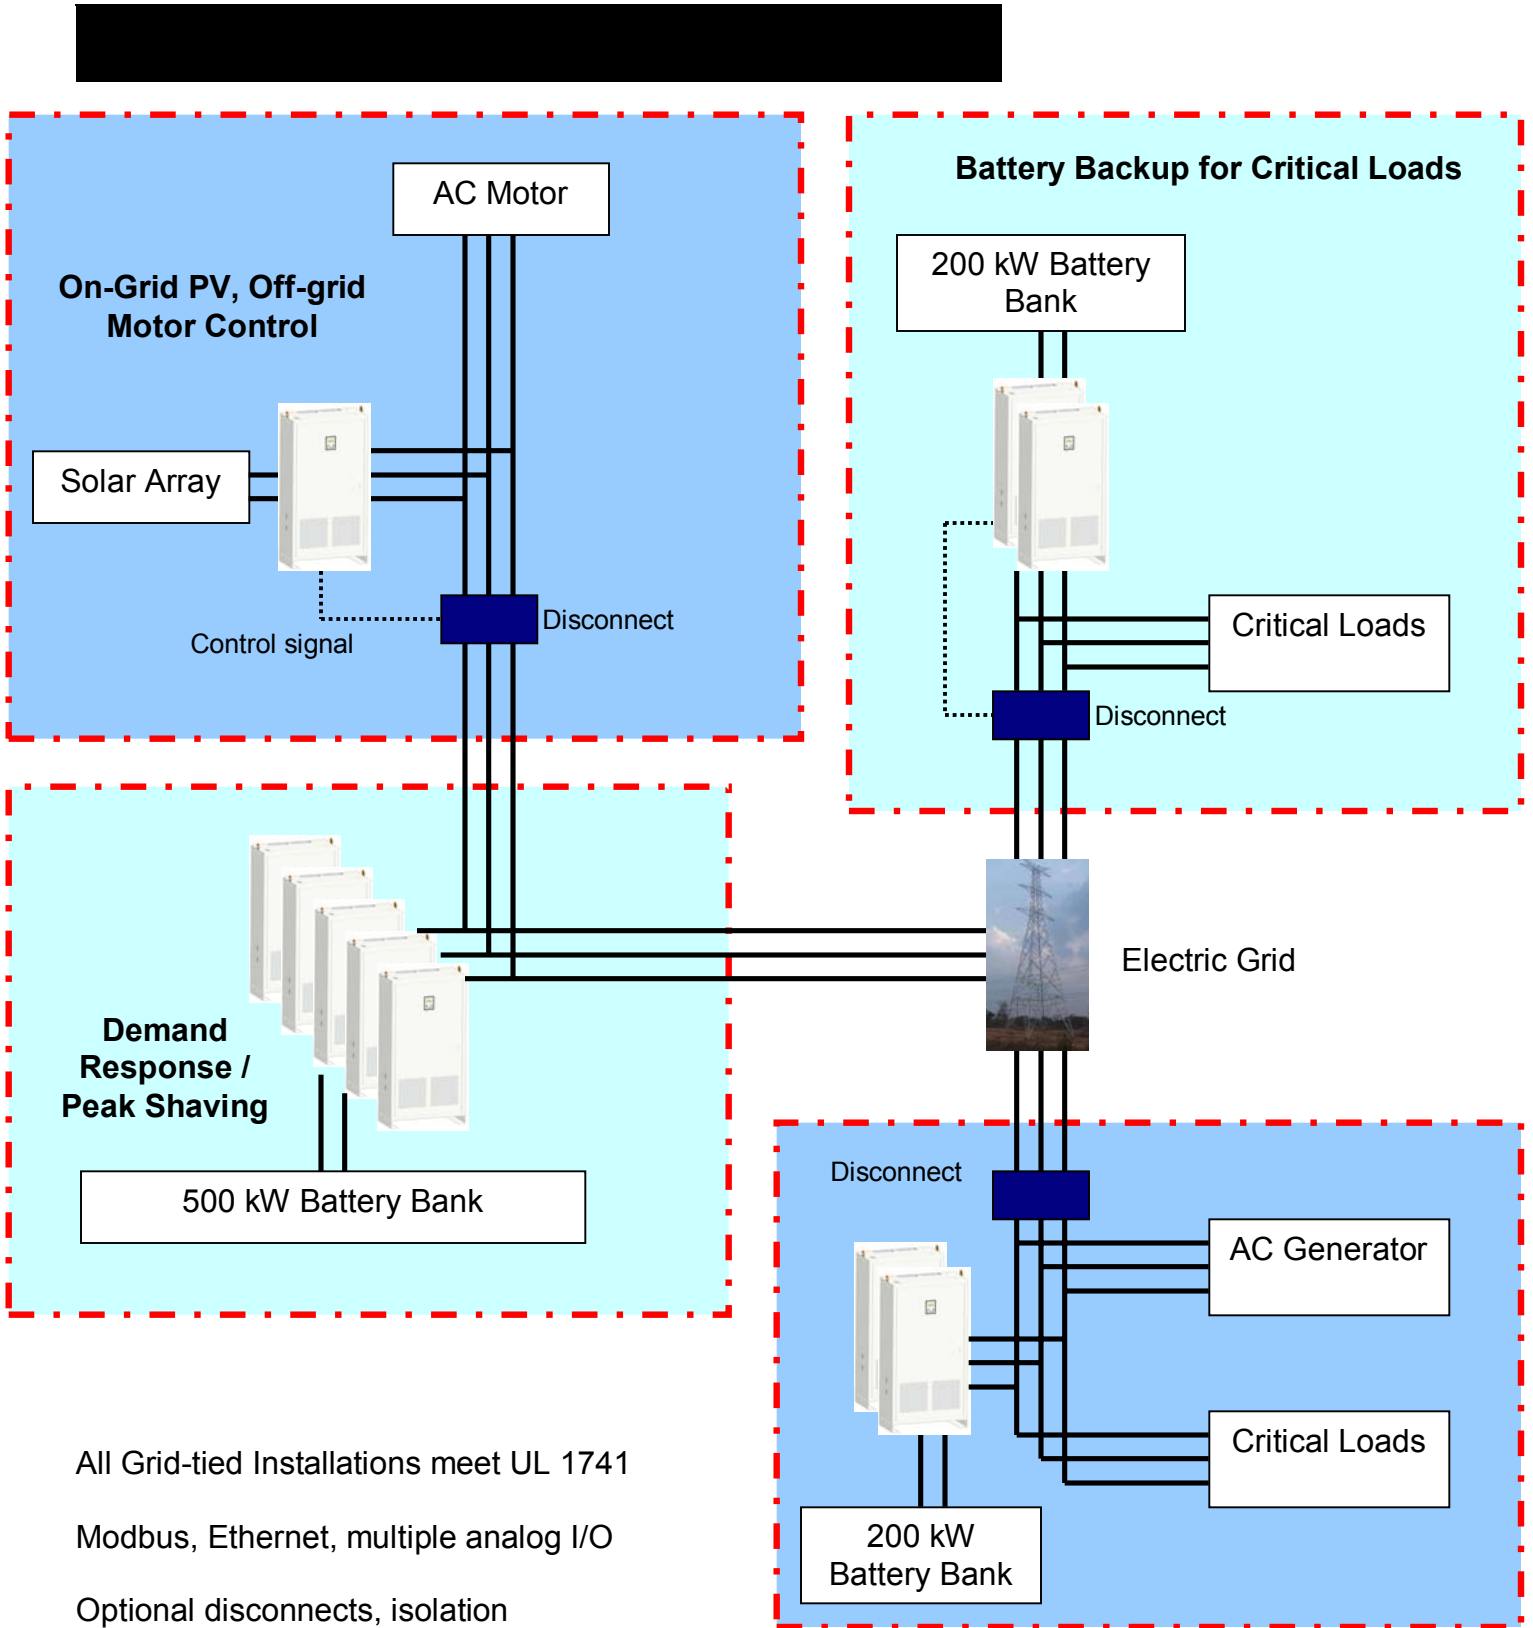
AC Motor

On-Grid PV, Off-grid Motor Control

Solar Array

Disconnect

Control signal

Battery Backup for Critical Loads

200 kW Battery Bank

Critical Loads

Disconnect

Electric Grid

Demand Response / Peak Shaving

500 kW Battery Bank

Disconnect

AC Generator

Critical Loads

200 kW Battery Bank

All Grid-tied Installations meet UL 1741

Modbus, Ethernet, multiple analog I/O

Optional disconnects, isolation